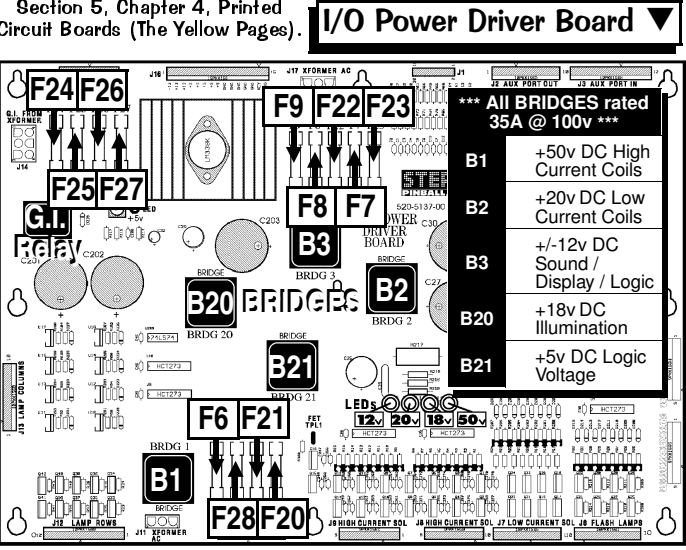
Section 5, Chapter 4, Printed Circuit Boards (The Yellow Pages).

I/O Power Driver Board ▼

J16

J17 XFORMER AC

J1

J2 AUX PORT OUT

J3 AUX PORT IN

F24 F26

G.I. FROM XFORMER

J14

F25 F27

G.I. Relay

F9 F22 F23

F8 F7

B3

BRDG 3

C203

C202

C201

520-5137-00

POWER DRIVER BOARD

*** All BRIDGES rated 35A @ 100v ***

| B1 | +50v DC High Current Coils |
|---|---|
| B2 | +20v DC Low Current Coils |
| B3 | +/-12v DC Sound / Display / Logic |
| B20 | +18v DC Illumination |
| B21 | +5v DC Logic Voltage |

BRIDGE

B20 BRIDGES B2

BRDG 20

BRDG 2

BRIDGE

B21

BRDG 21

74LS74

HCT273

J13 LAMP COLUMNS

LEDs 12v 20v 18v 50v

F6 F21

FET TPL1

BRDG 1

B1

BRIDGE

F28 F20

J12 LAMP ROWS

J11 XFORMER AC

J9 HIGH CURRENT SOL

J8 HIGH CURRENT SOL

J7 LOW CURRENT SOL

J6 FLASH LAMPS